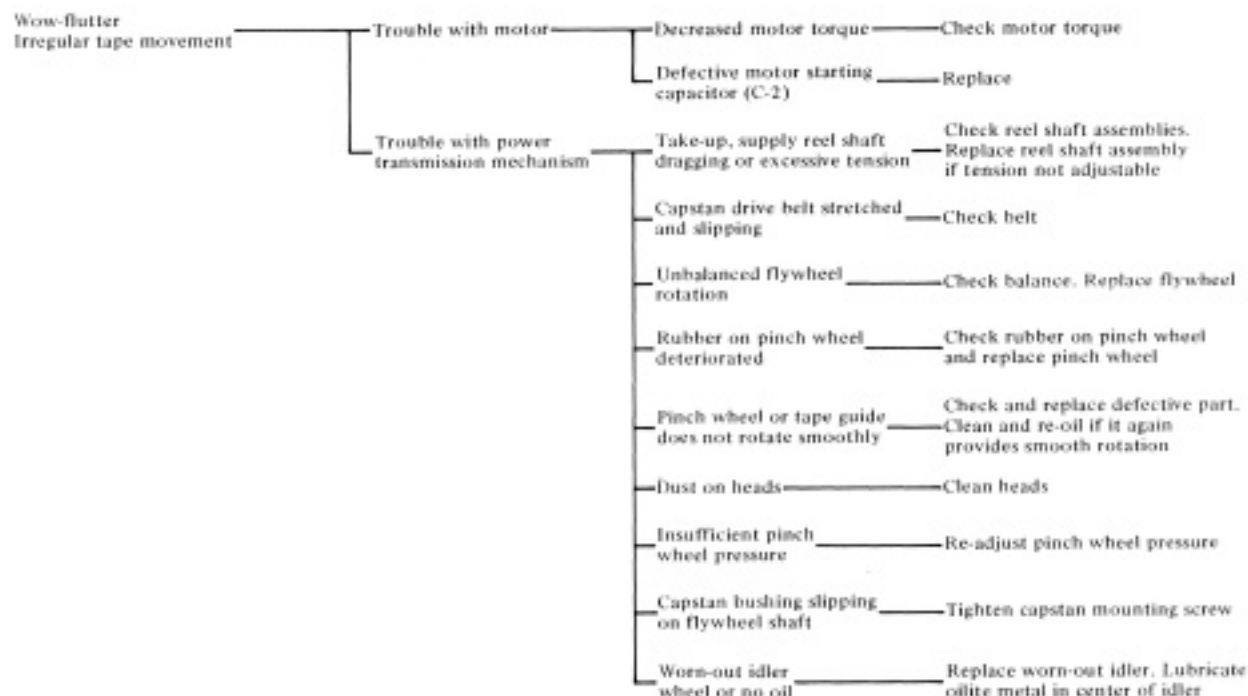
Wow-flutter
Irregular tape movement

Trouble with motor

Decreased motor torque — Check motor torque

Defective motor starting capacitor (C-2) — Replace

Trouble with power transmission mechanism

Take-up, supply reel shaft dragging or excessive tension — Check reel shaft assemblies. Replace reel shaft assembly if tension not adjustable

Capstan drive belt stretched and slipping — Check belt

Unbalanced flywheel rotation — Check balance. Replace flywheel

Rubber on pinch wheel deteriorated — Check rubber on pinch wheel and replace pinch wheel

Pinch wheel or tape guide does not rotate smoothly — Check and replace defective part. Clean and re-oil if it again provides smooth rotation

Dust on heads — Clean heads

Insufficient pinch wheel pressure — Re-adjust pinch wheel pressure

Capstan bushing slipping on flywheel shaft — Tighten capstan mounting screw

Worn-out idler wheel or no oil — Replace worn-out idler. Lubricate oilite metal in center of idler